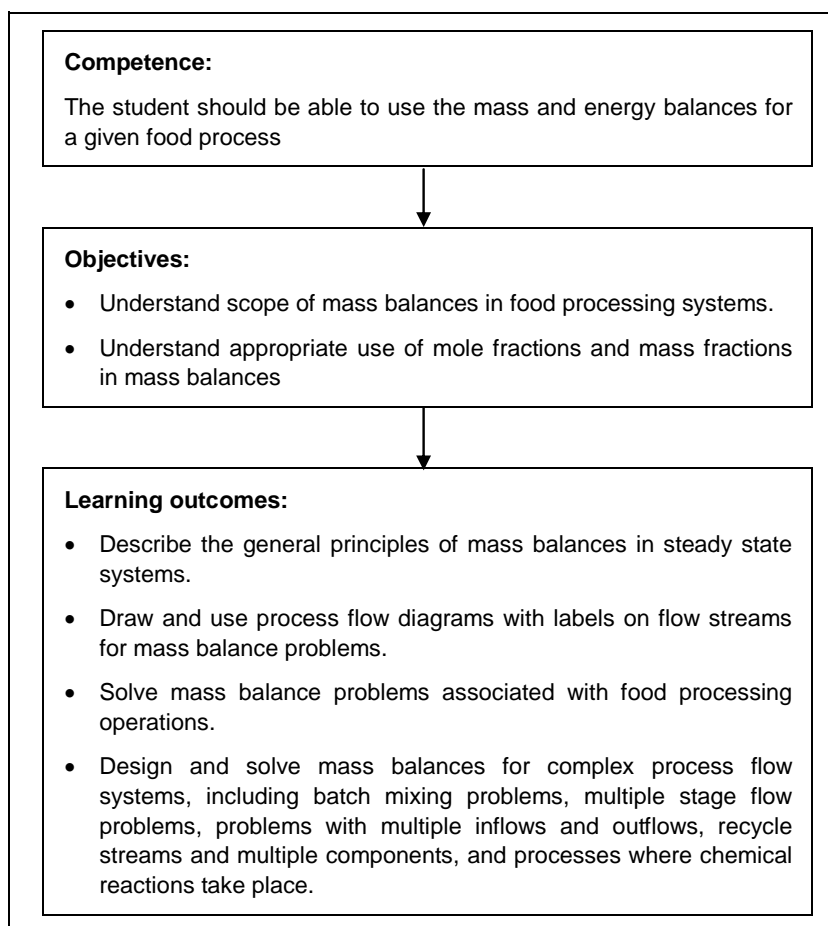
**Competence:**

The student should be able to use the mass and energy balances for a given food process

**Objectives:**

- Understand scope of mass balances in food processing systems.
- Understand appropriate use of mole fractions and mass fractions in mass balances

**Learning outcomes:**

- Describe the general principles of mass balances in steady state systems.
- Draw and use process flow diagrams with labels on flow streams for mass balance problems.
- Solve mass balance problems associated with food processing operations.
- Design and solve mass balances for complex process flow systems, including batch mixing problems, multiple stage flow problems, problems with multiple inflows and outflows, recycle streams and multiple components, and processes where chemical reactions take place.